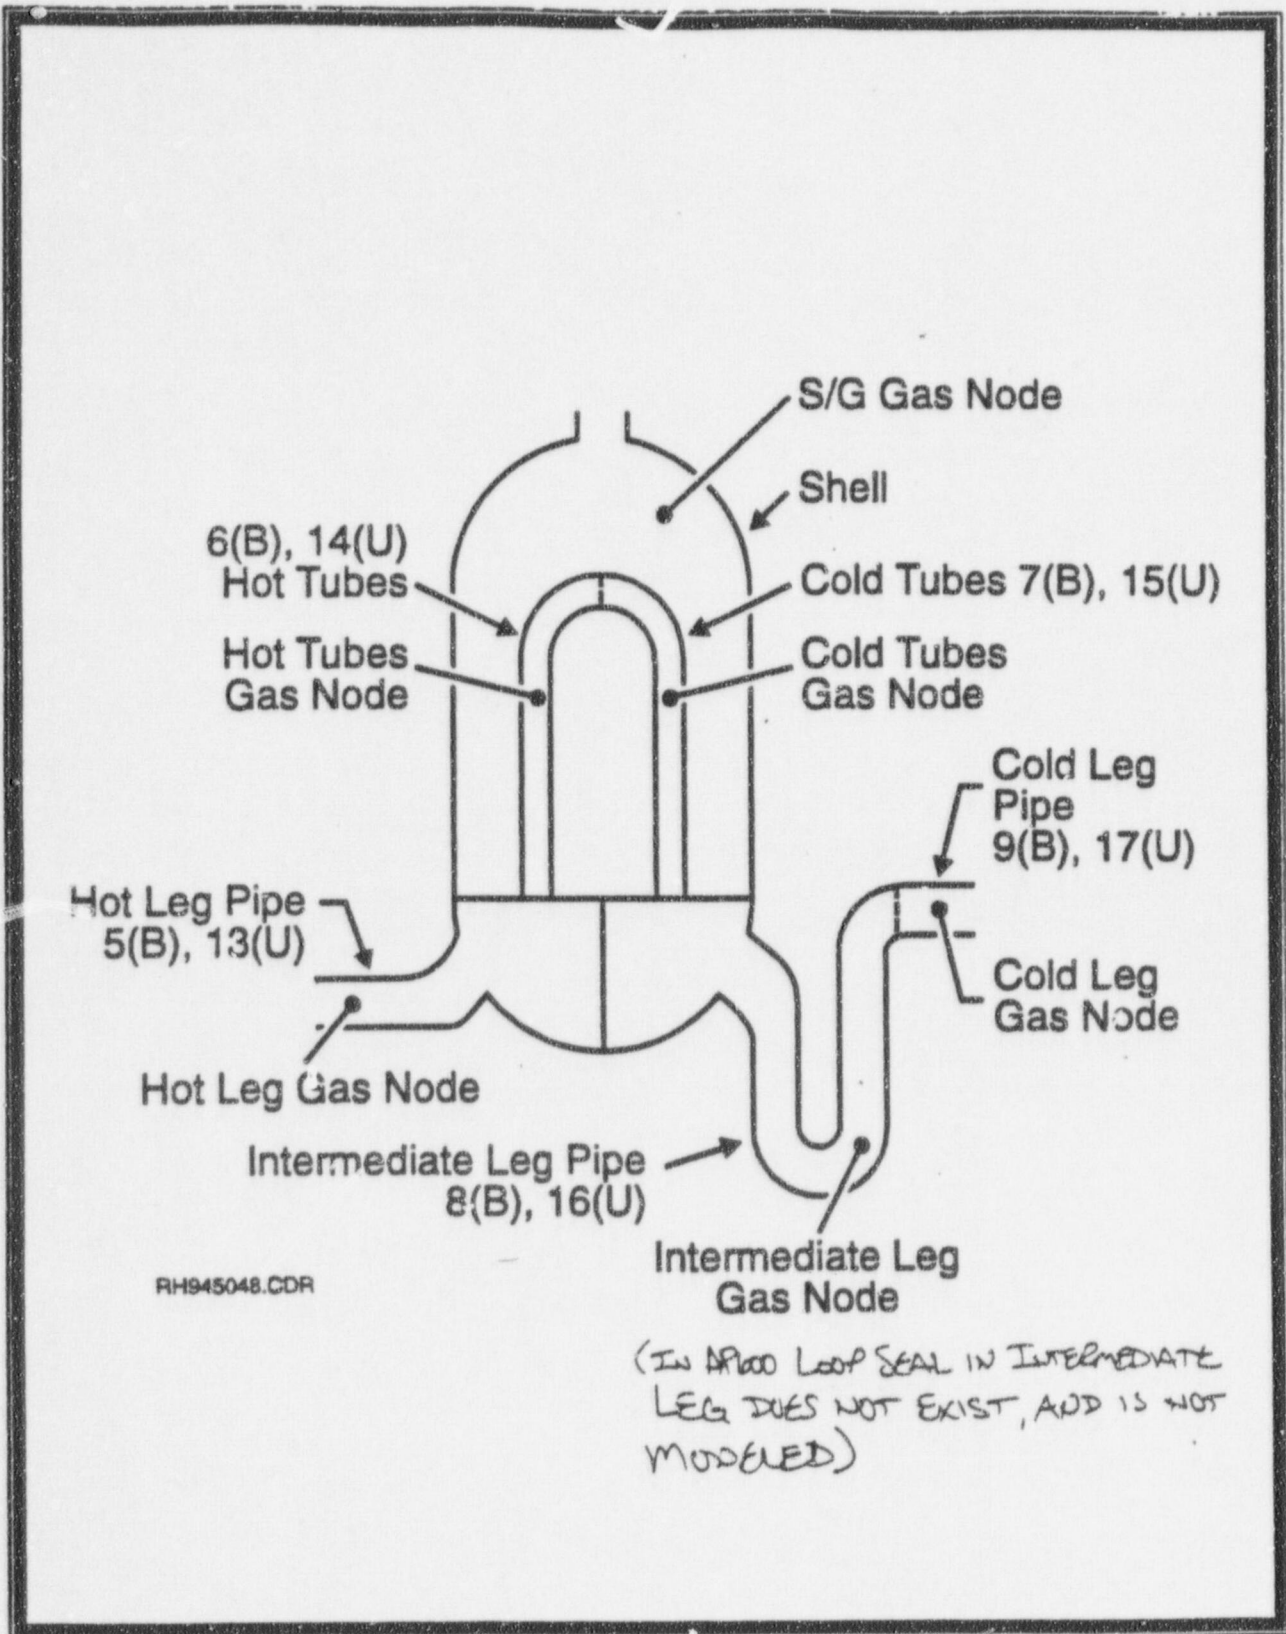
S/G Gas Node

Shell

6(B), 14(U)
Hot Tubes

Cold Tubes 7(B), 15(U)

Hot Tubes
Gas Node

Cold Tubes
Gas Node

Cold Leg
Pipe
9(B), 17(U)

Hot Leg Pipe
5(B), 13(U)

Cold Leg
Gas Node

Hot Leg Gas Node

Intermediate Leg Pipe
8(B), 16(U)

Intermediate Leg
Gas Node

RH945048.CDR

(IN AP600 LOOP SEAL IN INTERMEDIATE LEG DOES NOT EXIST, AND IS NOT MODELED)